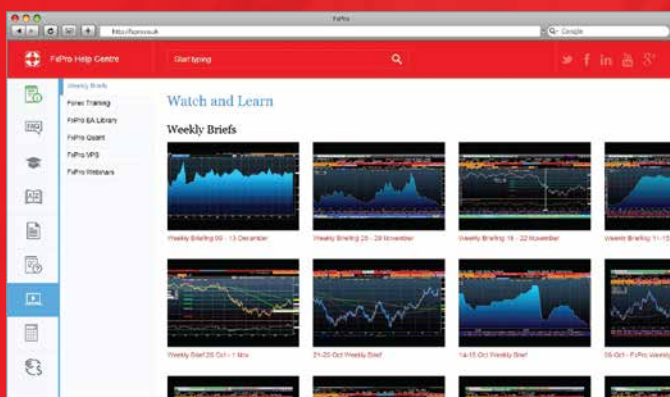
FxPro

http://fxpro.co.uk

Google

FxPro Help Centre

Start typing

FAQ

Weekly Briefs

Forex Training

FxPro EA Library

FxPro Quant

FxPro VPS

FxPro Webinars

Watch and Learn

Weekly Briefs

Weekly Briefing 09 - 13 December

Weekly Briefing 25 - 29 November

Weekly Briefing 18 - 22 November

Weekly Briefing 11 - 15

Weekly Brief 28 Oct - 1 Nov

21-25 Oct Weekly Brief

14-18 Oct Weekly Brief

08 Oct - FxPro Weekly